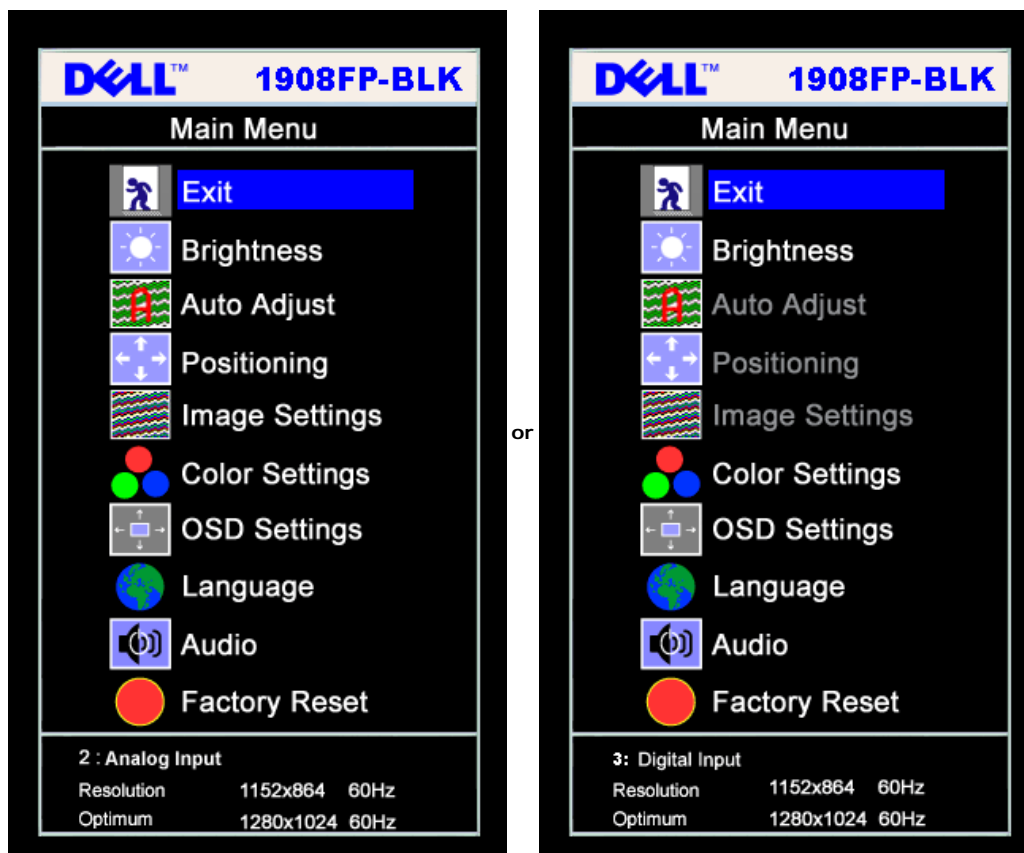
DELL™ 1908FP-BLK

Main Menu

Exit
Brightness
Auto Adjust
Positioning
Image Settings
Color Settings
OSD Settings
Language
Audio
Factory Reset

2 : Analog Input
Resolution 1152x864 60Hz
Optimum 1280x1024 60Hz

or

DELL™ 1908FP-BLK

Main Menu

Exit
Brightness
Auto Adjust
Positioning
Image Settings
Color Settings
OSD Settings
Language
Audio
Factory Reset

3: Digital Input
Resolution 1152x864 60Hz
Optimum 1280x1024 60Hz